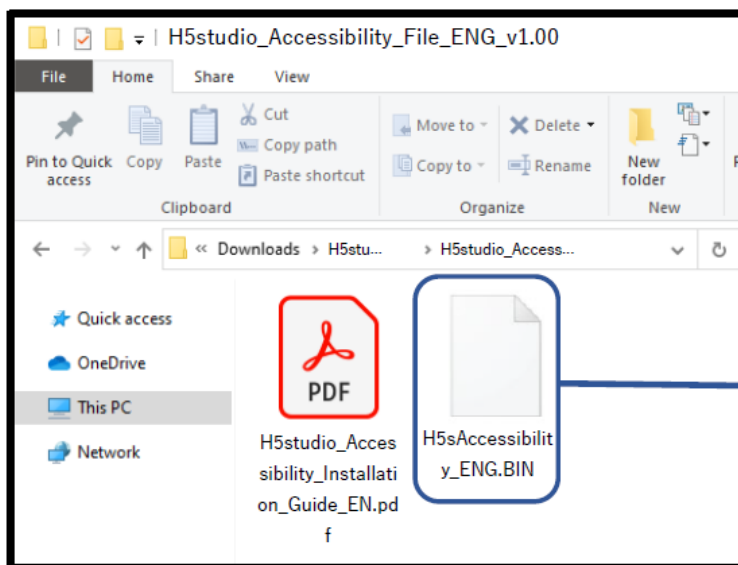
H5studio_Accessibility_File_ENG_v1.00

File Home Share View

Pin to Quick access
Copy
Paste
Cut
Copy path
Paste shortcut
Clipboard

Move to
Copy to
Delete
Rename
Organize

New folder
New

« Downloads › H5stu... › H5studio_Access...

Quick access
OneDrive
This PC
Network

PDF
H5studio_Accessibility_Installation_Guide_EN.pdf

H5sAccessibility_ENG.BIN